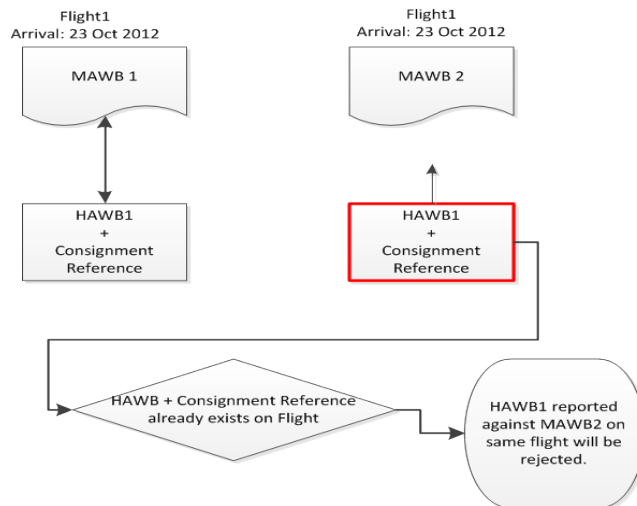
Flight1
Arrival: 23 Oct 2012

MAWB 1

HAWB1
+
Consignment Reference

Flight1
Arrival: 23 Oct 2012

MAWB 2

HAWB1
+
Consignment Reference

HAWB + Consignment Reference already exists on Flight

HAWB1 reported against MAWB2 on same flight will be rejected.